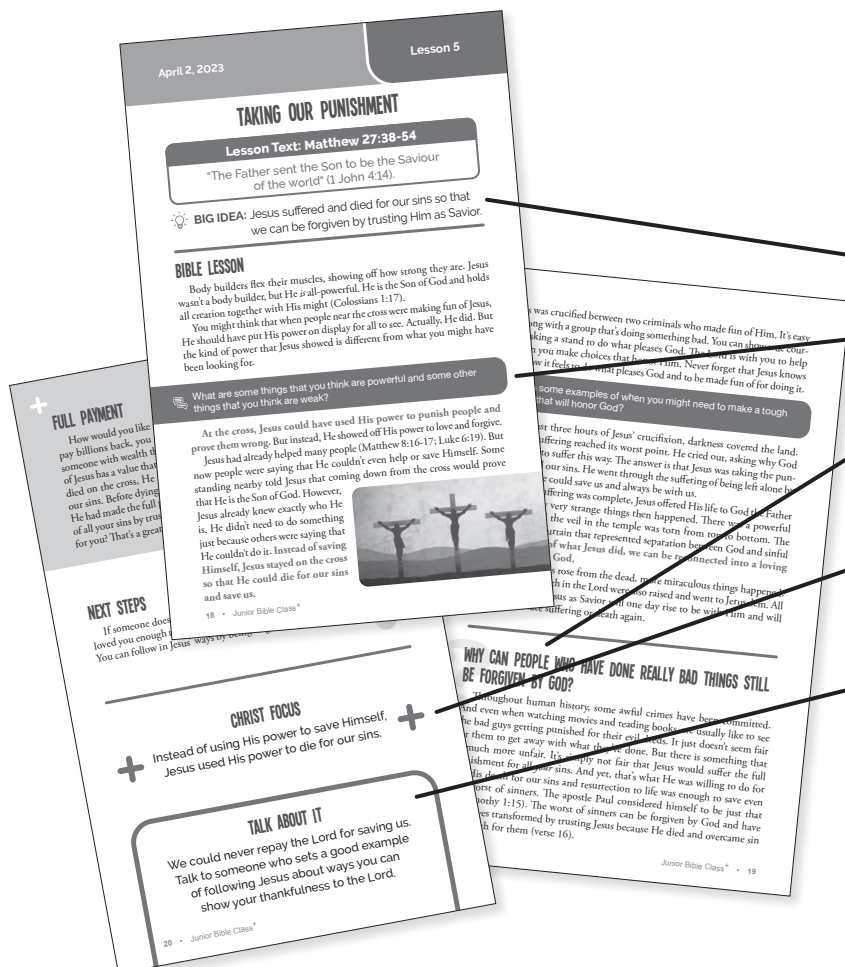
April 2, 2023

Lesson 5

TAKING OUR PUNISHMENT

Lesson Text: Matthew 27:38-54

"The Father sent the Son to be the Saviour of the world" (1 John 4:14).

BIG IDEA: Jesus suffered and died for our sins so that we can be forgiven by trusting Him as Savior.

BIBLE LESSON

Body builders flex their muscles, showing off how strong they are. Jesus wasn't a body builder, but He is all-powerful. He is the Son of God and holds all creation together with His might (Colossians 1:17).

You might think that when people near the cross were making fun of Jesus, He should have put His power on display for all to see. Actually, He did. But the kind of power that Jesus showed is different from what you might have been looking for.

What are some things that you think are powerful and some other things that you think are weak?

At the cross, Jesus could have used His power to punish people and prove them wrong. But instead, He showed off His power to love and forgive.

Jesus had already helped many people (Matthew 8:16-17; Luke 6:19). But now people were saying that He couldn't even help or save Himself. Some standing nearby told Jesus that coming down from the cross would prove that He is the Son of God. However, Jesus already knew exactly who He is. He didn't need to do something just because others were saying that He couldn't do it. Instead of saving Himself, Jesus stayed on the cross so that He could die for our sins and save us.

18 • Junior Bible Class+

FULL PAYMENT

How would you like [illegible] pay billions back, you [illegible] someone with wealth th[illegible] of Jesus has a value that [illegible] died on the cross, He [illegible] our sins. Before dying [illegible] He had made the full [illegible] of all your sins by trus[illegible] for you? That's a great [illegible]

NEXT STEPS

If someone does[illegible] loved you enough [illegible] You can follow in Jesus' ways by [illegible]

CHRIST FOCUS

Instead of using His power to save Himself, Jesus used His power to die for our sins.

TALK ABOUT IT

We could never repay the Lord for saving us. Talk to someone who sets a good example of following Jesus about ways you can show your thankfulness to the Lord.

20 • Junior Bible Class+

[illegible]s was crucified between two criminals who made fun of Him. It's easy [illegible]ong with a group that's doing something bad. You can show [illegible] cour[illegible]aking a stand to do what pleases God. The Lord is with you to help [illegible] you make choices that honor Him. Never forget that Jesus knows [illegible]w it feels to do what pleases God and to be made fun of for doing it.

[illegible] some examples of when you might need to make a tough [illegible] that will honor God?

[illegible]st three hours of Jesus' crucifixion, darkness covered the land. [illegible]uffering reached its worst point. He cried out, asking why God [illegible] to suffer this way. The answer is that Jesus was taking the pun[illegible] our sins. He went through the suffering of being left alone b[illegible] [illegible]e could save us and always be with us.

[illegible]uffering was complete, Jesus offered His life to God the Father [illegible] very strange things then happened. There was a powerful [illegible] the veil in the temple was torn from top to bottom. The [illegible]urtain that represented separation between God and sinful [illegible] of what Jesus did, we can be reconnected into a loving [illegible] God.

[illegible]s rose from the dead, more miraculous things happened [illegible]th in the Lord were also raised and went to Jerusalem. All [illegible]sus as Savior will one day rise to be with Him and will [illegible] suffering or death again.

WHY CAN PEOPLE WHO HAVE DONE REALLY BAD THINGS STILL BE FORGIVEN BY GOD?

Throughout human history, some awful crimes have been committed. And even when watching movies and reading books, we usually like to see the bad guys getting punished for their evil deeds. It just doesn't seem fair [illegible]r them to get away with what they've done. But there is something that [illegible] much more unfair. It's simply not fair that Jesus would suffer the full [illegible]ishment for all your sins. And yet, that's what He was willing to do for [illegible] His death for our sins and resurrection to life was enough to save even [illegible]orst of sinners. The apostle Paul considered himself to be just that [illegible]othy 1:15). The worst of sinners can be forgiven by God and have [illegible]es transformed by trusting Jesus because He died and overcame sin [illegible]th for them (verse 16).

Junior Bible Class+ • 19